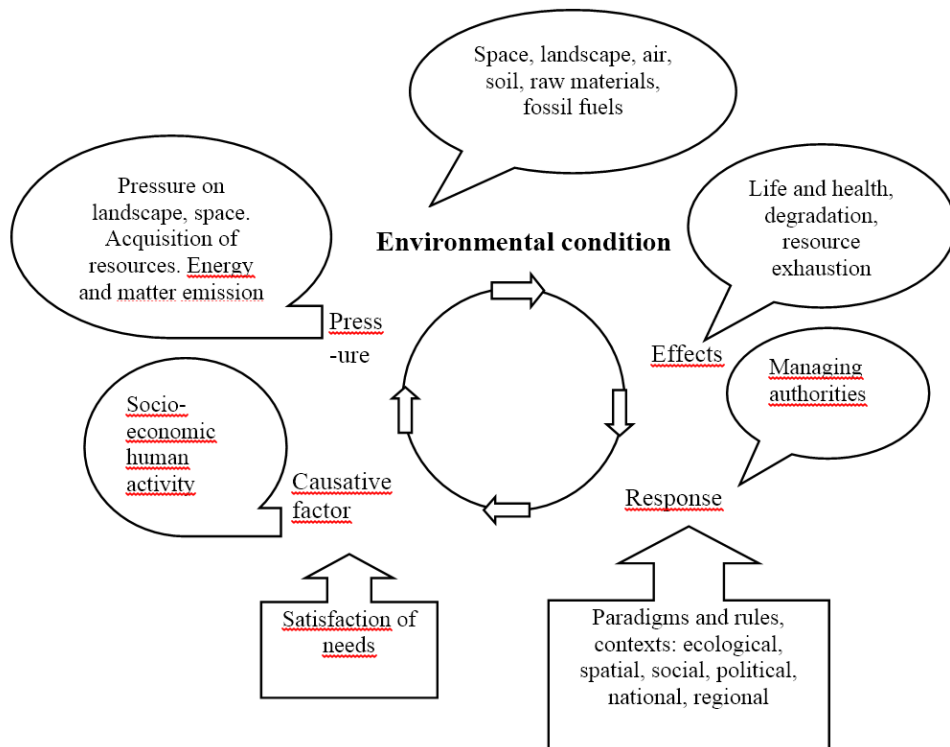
Space, landscape, air, soil, raw materials, fossil fuels

Pressure on landscape, space. Acquisition of resources. Energy and matter emission

Environmental condition

Life and health, degradation, resource exhaustion

Press -ure

Effects

Managing authorities

Socio-economic human activity

Causative factor

Response

Satisfaction of needs

Paradigms and rules, contexts: ecological, spatial, social, political, national, regional